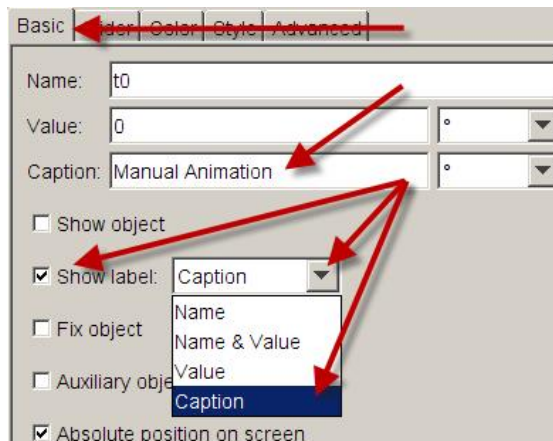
Basic | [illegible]ider | Color | Style | Advanced

Name: t0

Value: 0 °

Caption: Manual Animation °

☐ Show object

☑ Show label: Caption

Name
Name & Value
Value
Caption

☐ Fix object

☐ Auxiliary obje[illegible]

☑ Absolute position on screen